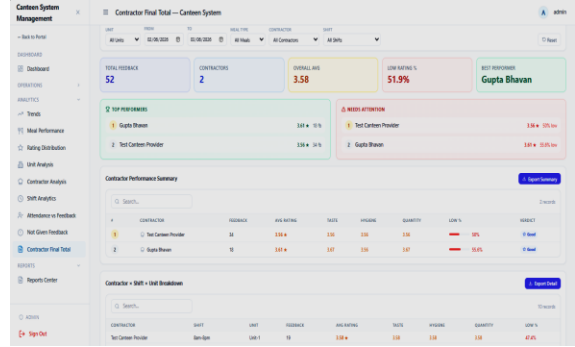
Canteen System Management

← Back to Portal

DASHBOARD

Dashboard

OPERATIONS

ANALYTICS

Trends

Meal Performance

Rating Distribution

Unit Analysis

Contractor Analysis

Shift Analytics

Attendance vs Feedback

Not Given Feedback

Contractor Final Total

REPORTS

Reports Center

ADMIN

Sign Out

Contractor Final Total — Canteen System

A admin

UNIT All Units FROM 02/08/2026 TO 02/08/2026 MEAL TYPE All Meals CONTRACTOR All Contractors SHIFT All Shifts Reset

TOTAL FEEDBACK 52

CONTRACTORS 2

OVERALL AVG 3.58

LOW RATING % 51.9%

BEST PERFORMER Gupta Bhavan

TOP PERFORMERS

1 Gupta Bhavan 3.67 ★ 10 %

2 Test Canteen Provider 3.56 ★ 34 %

NEEDS ATTENTION

1 Test Canteen Provider 3.56 ★ 50% low

2 Gupta Bhavan 3.67 ★ 55.6% low

Contractor Performance Summary

Export Summary

Search...

2 records

| # | CONTRACTOR | FEEDBACK | AVG RATING | TASTE | HYGIENE | QUANTITY | LOW % | VERDICT |
|---|---|---|---|---|---|---|---|---|
| 1 | Test Canteen Provider | 34 | 3.56 ★ | 3.56 | 3.56 | 3.56 | 50% | Good |
| 2 | Gupta Bhavan | 13 | 3.67 ★ | 3.67 | 3.56 | 3.67 | 55.6% | Good |

Contractor × Shift × Unit Breakdown

Export Detail

Search...

10 records

| CONTRACTOR | SHIFT | UNIT | FEEDBACK | AVG RATING | TASTE | HYGIENE | QUANTITY | LOW % |
|---|---|---|---|---|---|---|---|---|
| Test Canteen Provider | 6am-2pm | Unit-1 | 15 | 3.58 ★ | 3.58 | 3.58 | 3.58 | 47.4% |